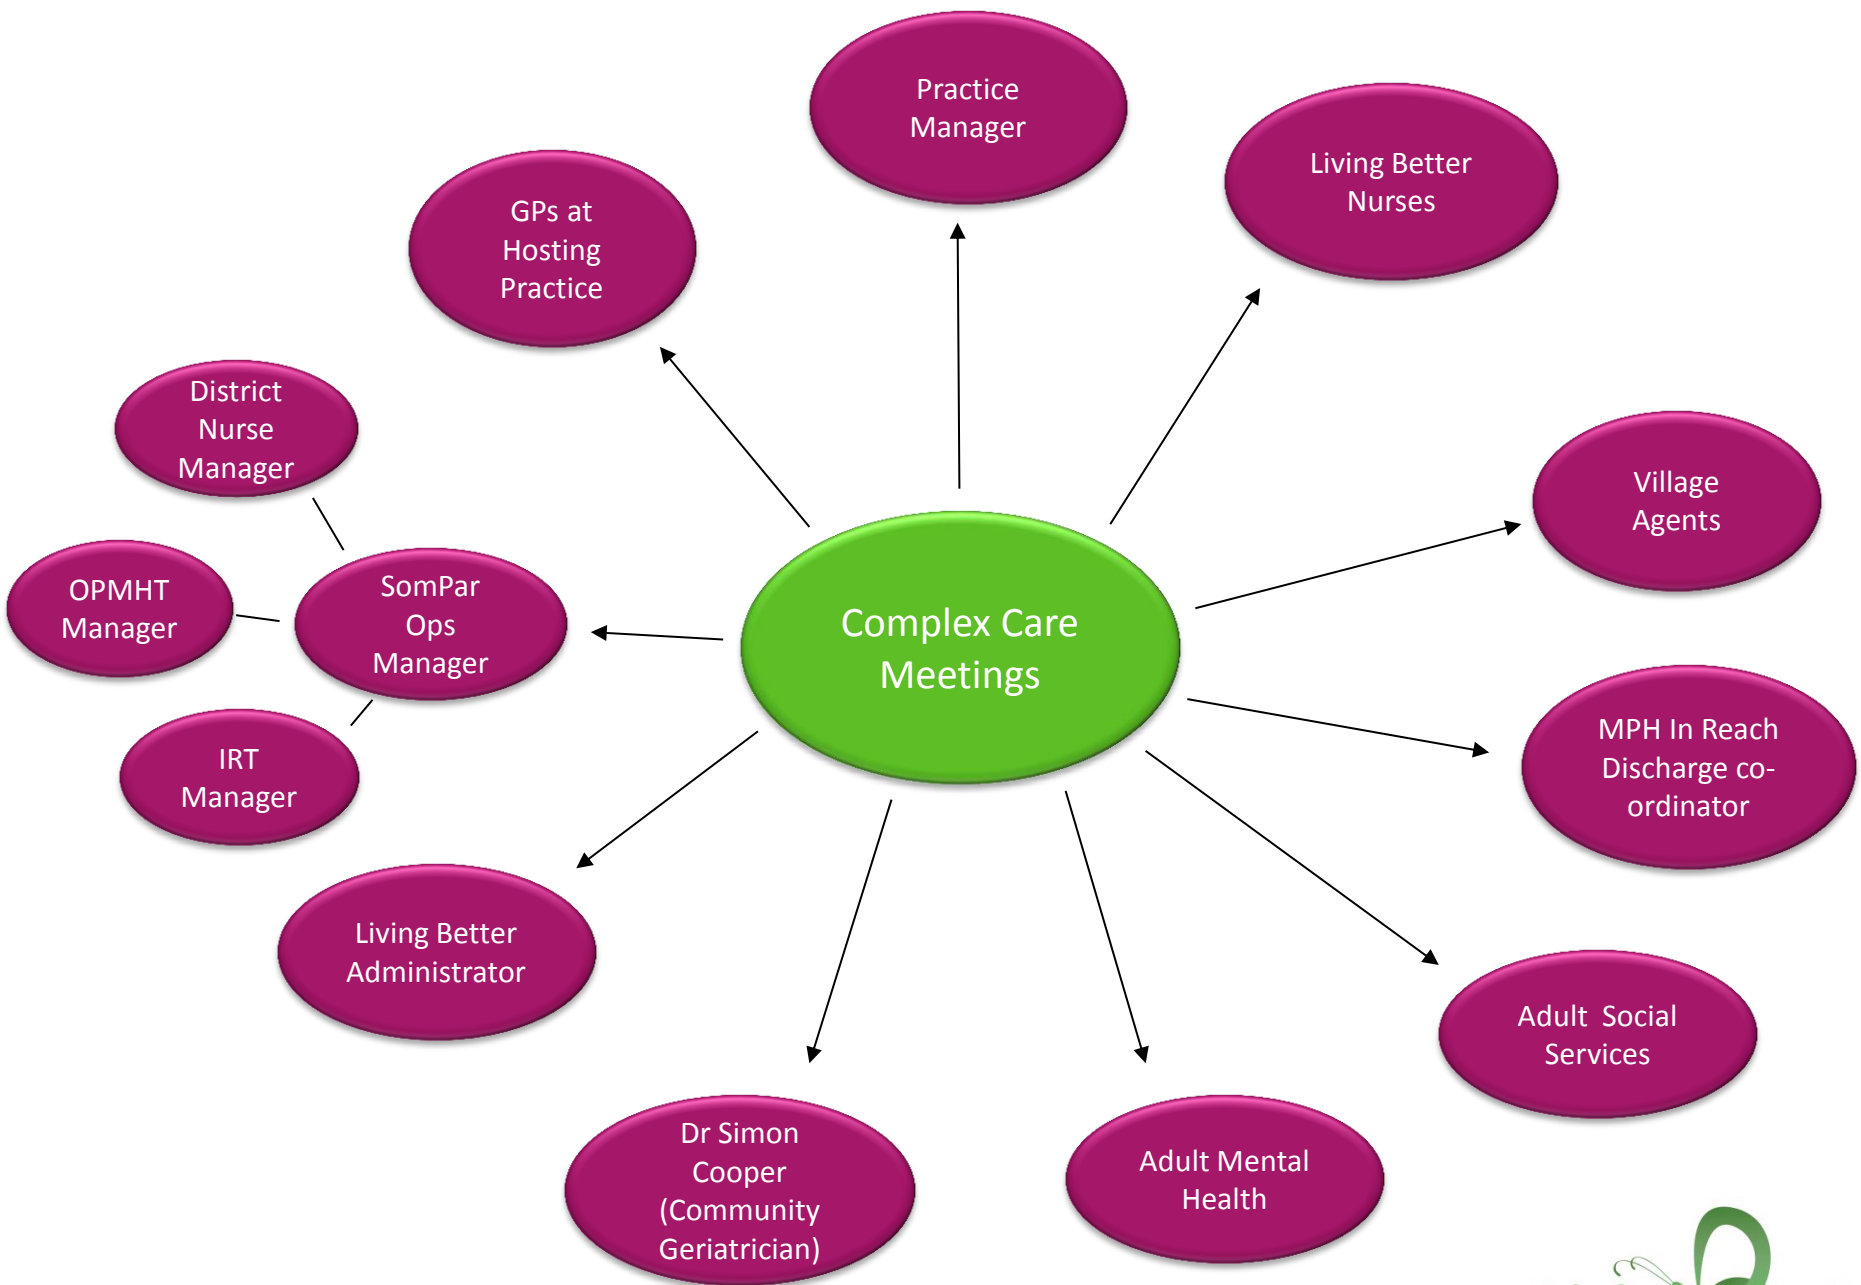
Practice Manager

Living Better Nurses

GPs at Hosting Practice

District Nurse Manager

Village Agents

OPMHT Manager

SomPar Ops Manager

Complex Care Meetings

MPH In Reach Discharge co-ordinator

IRT Manager

Living Better Administrator

Adult Social Services

Dr Simon Cooper (Community Geriatrician)

Adult Mental Health